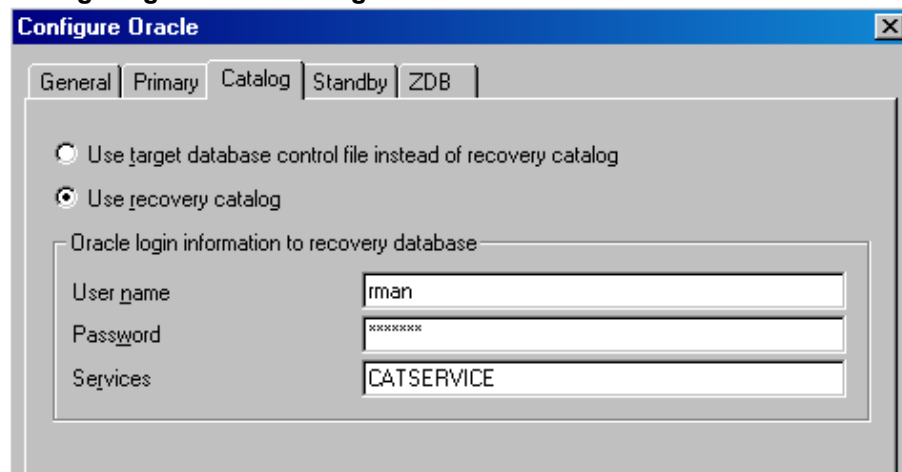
Configure Oracle

General | Primary | Catalog | Standby | ZDB

Use target database control file instead of recovery catalog

Use recovery catalog

Oracle login information to recovery database

User name rman

Password *******

Services CATSERVICE